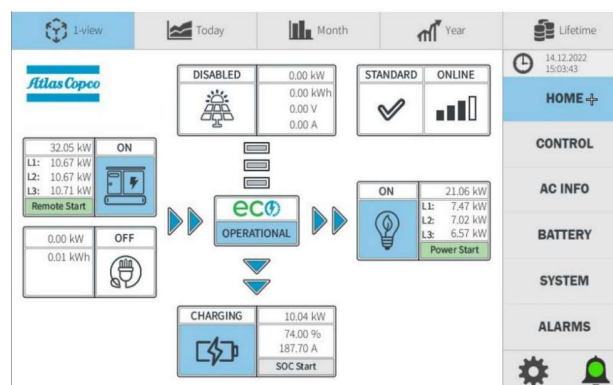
1-view
Today
Month
Year
Lifetime

14.12.2022
15:03:43

HOME
CONTROL
AC INFO
BATTERY
SYSTEM
ALARMS

Atlas Copco

DISABLED
0.00 kW
0.00 kWh
0.00 V
0.00 A

STANDARD
ONLINE

32.05 kW
ON
L1: 10.67 kW
L2: 10.67 kW
L3: 10.71 kW
Remote Start

0.00 kW
OFF
0.01 kWh

eco
OPERATIONAL

ON
21.06 kW
L1: 7.47 kW
L2: 7.02 kW
L3: 6.57 kW
Power Start

CHARGING
10.04 kW
74.00 %
187.70 A
SOC Start